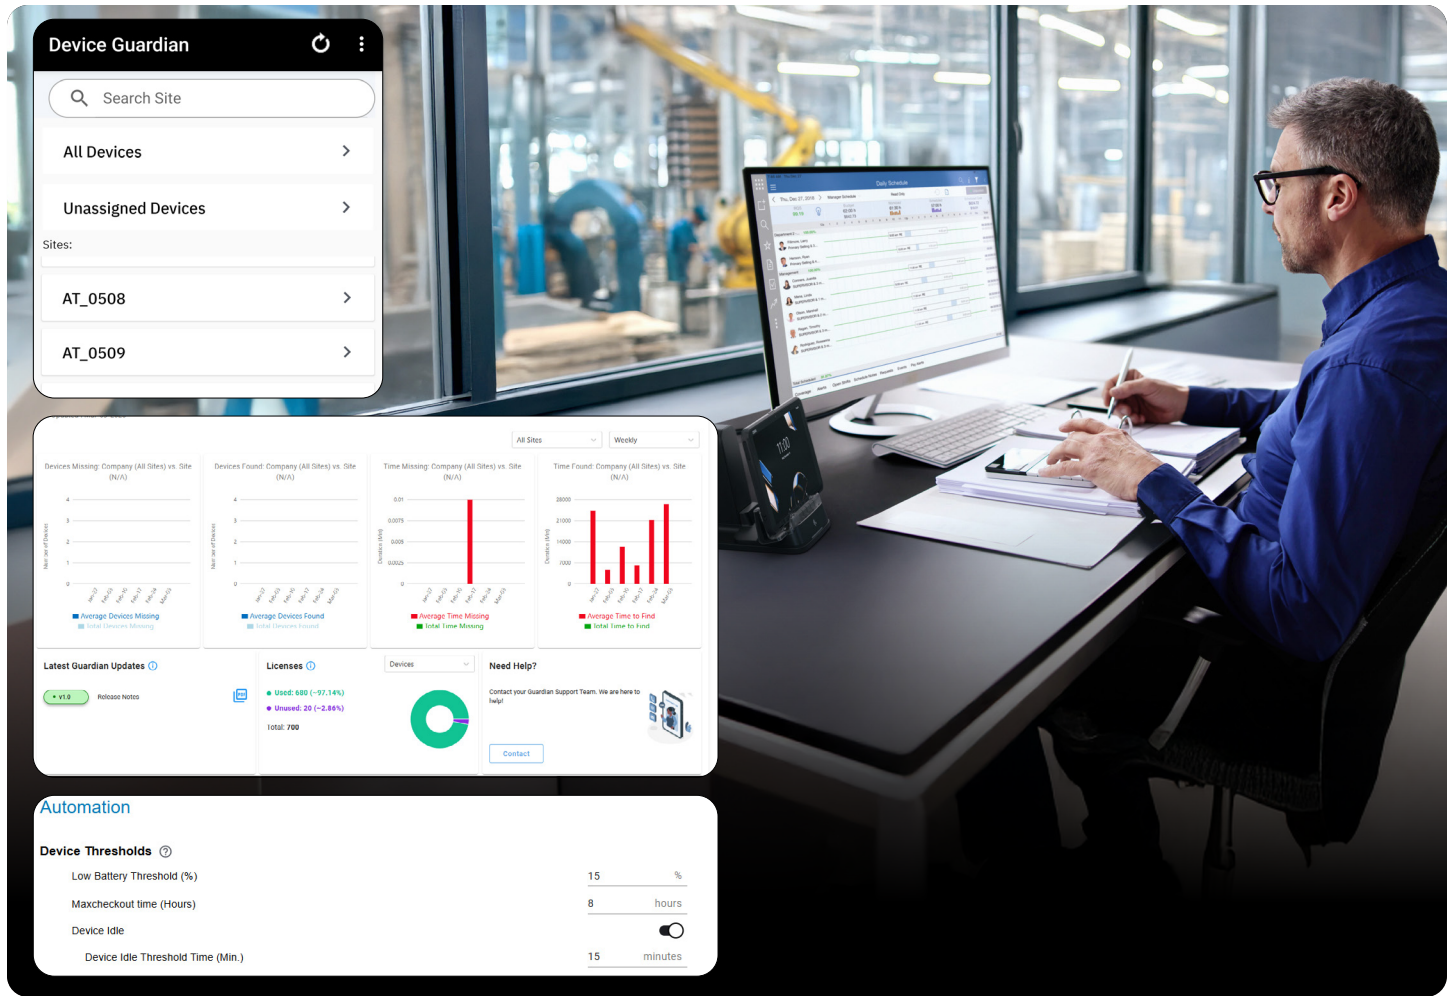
Device Guardian

Search Site

All Devices

Unassigned Devices

Sites:

AT_0508

AT_0509

All Sites
Weekly

Devices Missing: Company (All Sites) vs. Site (N/A)
4
3
2
1
0
Number of Devices
Average Devices Missing
Total Devices Missing

Devices Found: Company (All Sites) vs. Site (N/A)
4
3
2
1
0
Number of Devices
Average Devices Found
Total Devices Found

Time Missing: Company (All Sites) vs. Site (N/A)
0.01
0.0075
0.005
0.0025
0
Duration (Min)
Average Time Missing
Total Time Missing

Time Found: Company (All Sites) vs. Site (N/A)
28000
21000
14000
7000
0
Duration (Min)
Average Time to Find
Total Time to Find

Latest Guardian Updates

v1.0
Release Notes

Licenses
Devices
Used: 680 (~97.14%)
Unused: 20 (~2.86%)
Total: 700

Need Help?
Contact your Guardian Support Team. We are here to help!
Contact

Automation

Device Thresholds

Low Battery Threshold (%) 15 %
Maxcheckout time (Hours) 8 hours
Device Idle
Device Idle Threshold Time (Min.) 15 minutes